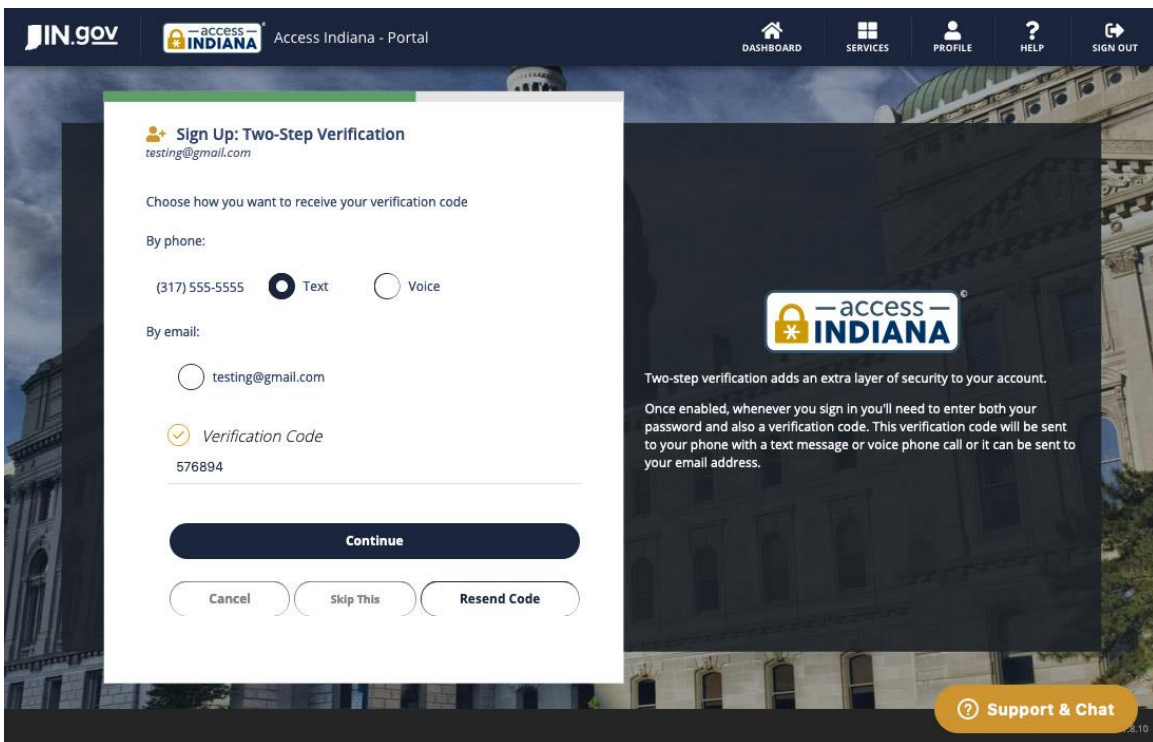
IN.gov

—access— INDIANA

Access Indiana - Portal

DASHBOARD

SERVICES

PROFILE

HELP

SIGN OUT

Sign Up: Two-Step Verification
testing@gmail.com

Choose how you want to receive your verification code

By phone:

(317) 555-5555 Text Voice

By email:

testing@gmail.com

Verification Code
576894

Continue

Cancel

Skip This

Resend Code

—access— INDIANA ©

Two-step verification adds an extra layer of security to your account.

Once enabled, whenever you sign in you'll need to enter both your password and also a verification code. This verification code will be sent to your phone with a text message or voice phone call or it can be sent to your email address.

Support & Chat

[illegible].8.10